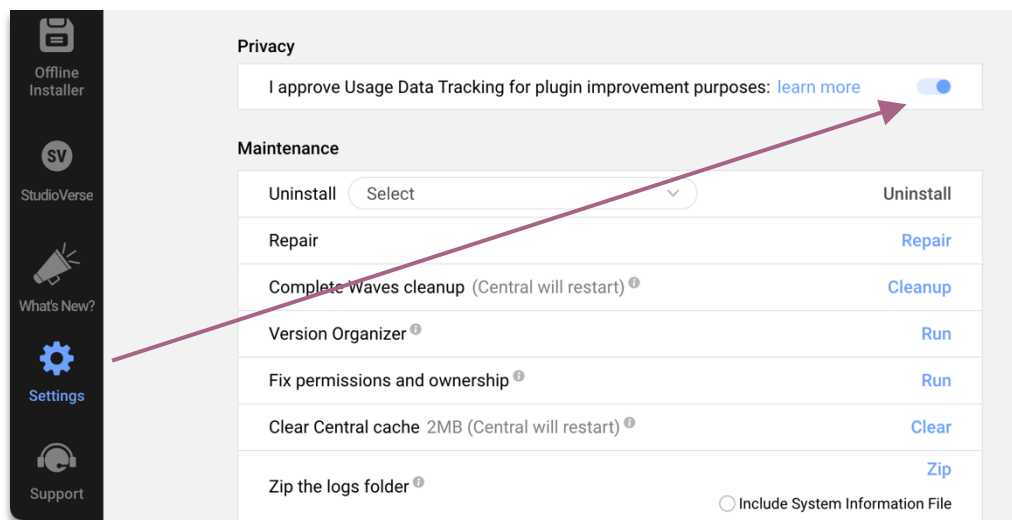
Offline Installer

SV

StudioVerse

What's New?

Settings

Support

Privacy

I approve Usage Data Tracking for plugin improvement purposes: learn more

Maintenance

| | |
|---|---|
| Uninstall Select | Uninstall |
| Repair | Repair |
| Complete Waves cleanup (Central will restart) | Cleanup |
| Version Organizer | Run |
| Fix permissions and ownership | Run |
| Clear Central cache 2MB (Central will restart) | Clear |
| Zip the logs folder | Zip |
| | Include System Information File |